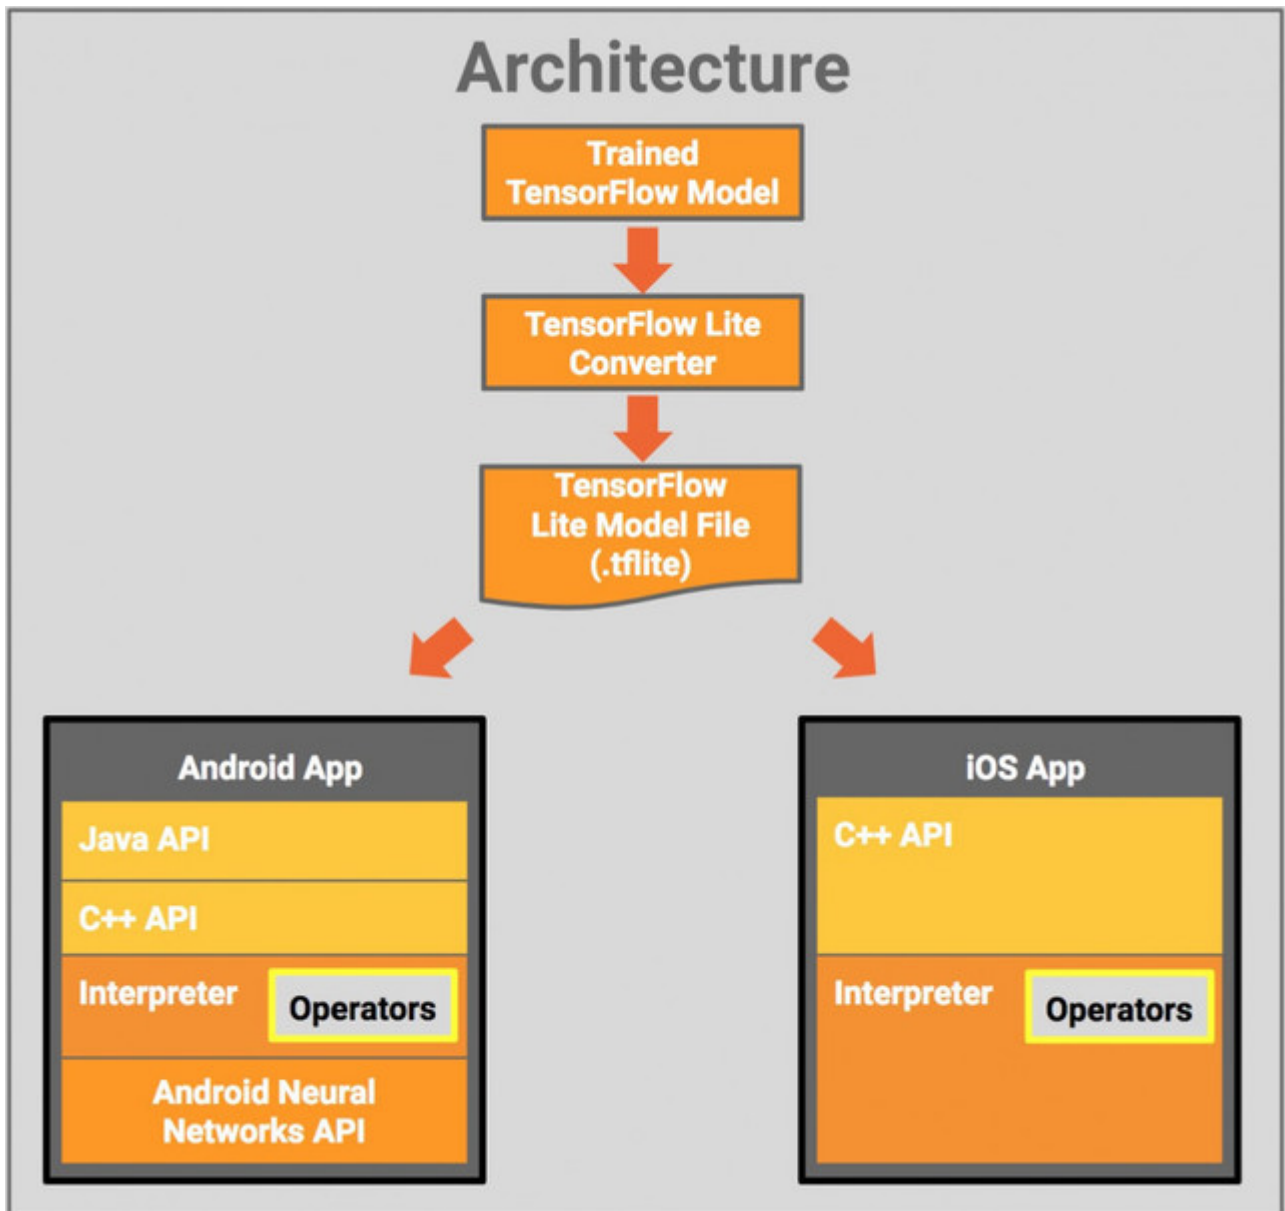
Architecture

Trained TensorFlow Model

TensorFlow Lite Converter

TensorFlow Lite Model File (.tflite)

Android App

Java API

C++ API

Interpreter

Operators

Android Neural Networks API

iOS App

C++ API

Interpreter

Operators